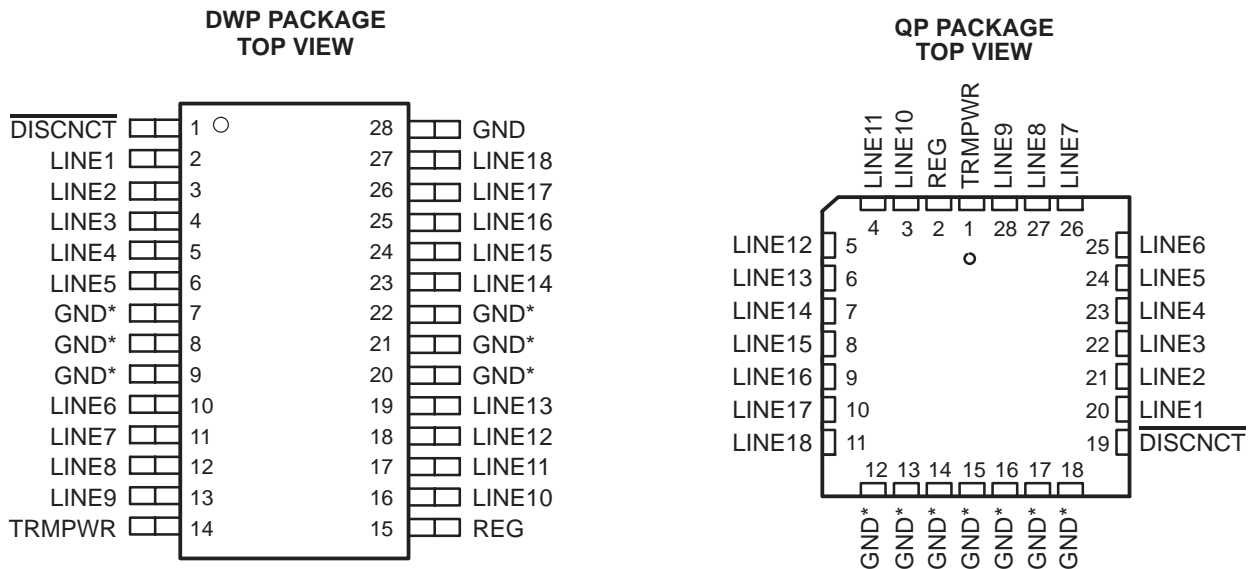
DWP PACKAGE
TOP VIEW

$\overline{DISCNCT}$ 1
LINE1 2
LINE2 3
LINE3 4
LINE4 5
LINE5 6
GND* 7
GND* 8
GND* 9
LINE6 10
LINE7 11
LINE8 12
LINE9 13
TRMPWR 14

28 GND
27 LINE18
26 LINE17
25 LINE16
24 LINE15
23 LINE14
22 GND*
21 GND*
20 GND*
19 LINE13
18 LINE12
17 LINE11
16 LINE10
15 REG

QP PACKAGE
TOP VIEW

LINE11 4
LINE10 3
REG 2
TRMPWR 1
LINE9 28
LINE8 27
LINE7 26

LINE12 5
LINE13 6
LINE14 7
LINE15 8
LINE16 9
LINE17 10
LINE18 11

25 LINE6
24 LINE5
23 LINE4
22 LINE3
21 LINE2
20 LINE1
19 $\overline{DISCNCT}$

12 GND*
13 GND*
14 GND*
15 GND*
16 GND*
17 GND*
18 GND*